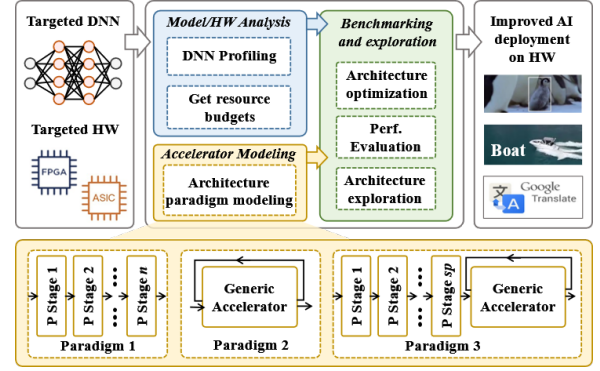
Targeted DNN

Targeted HW

FPGA

ASIC

Model/HW Analysis

DNN Profiling

Get resource budgets

Accelerator Modeling

Architecture paradigm modeling

Benchmarking and exploration

Architecture optimization

Perf. Evaluation

Architecture exploration

Improved AI deployment on HW

Boat

Google Translate

P Stage 1

P Stage 2

P Stage $n$

Paradigm 1

Generic Accelerator

Paradigm 2

P Stage 1

P Stage 2

P Stage $sp$

Generic Accelerator

Paradigm 3